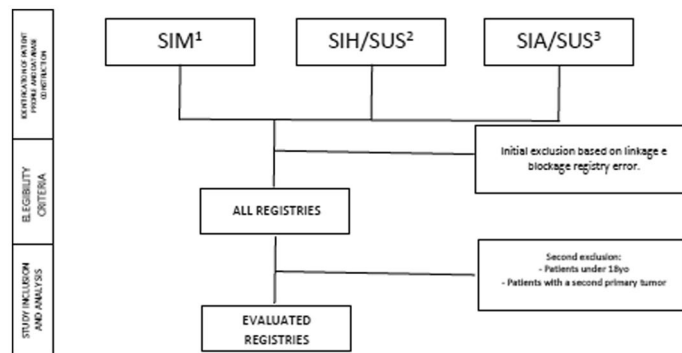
IDENTIFICATION OF PATIENT PROFILE AND DATABASE CONSTRUCTION

ELEGIBILITY CRITERIA

STUDY INCLUSION AND ANALYSIS

SIM$^1$

SIH/SUS$^2$

SIA/SUS$^3$

Initial exclusion based on linkage e blockage registry error.

ALL REGISTRIES

Second exclusion:
- Patients under 18yo
- Patients with a second primary tumor

EVALUATED REGISTRIES